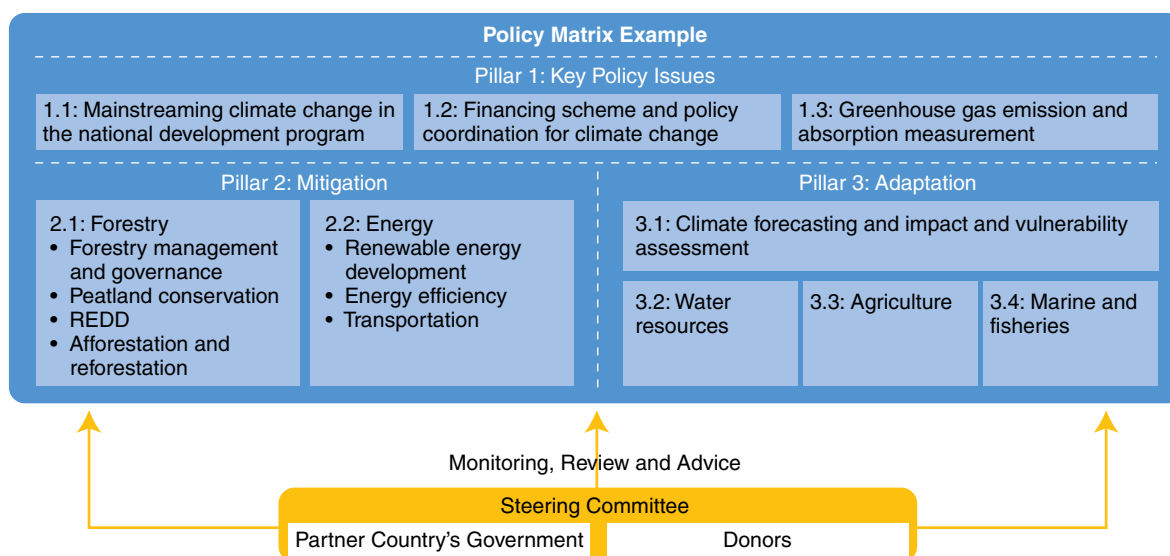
Policy Matrix Example

Pillar 1: Key Policy Issues

1.1: Mainstreaming climate change in the national development program

1.2: Financing scheme and policy coordination for climate change

1.3: Greenhouse gas emission and absorption measurement

Pillar 2: Mitigation

2.1: Forestry
• Forestry management and governance
• Peatland conservation
• REDD
• Afforestation and reforestation

2.2: Energy
• Renewable energy development
• Energy efficiency
• Transportation

Pillar 3: Adaptation

3.1: Climate forecasting and impact and vulnerability assessment

3.2: Water resources

3.3: Agriculture

3.4: Marine and fisheries

Monitoring, Review and Advice

Steering Committee

Partner Country's Government

Donors